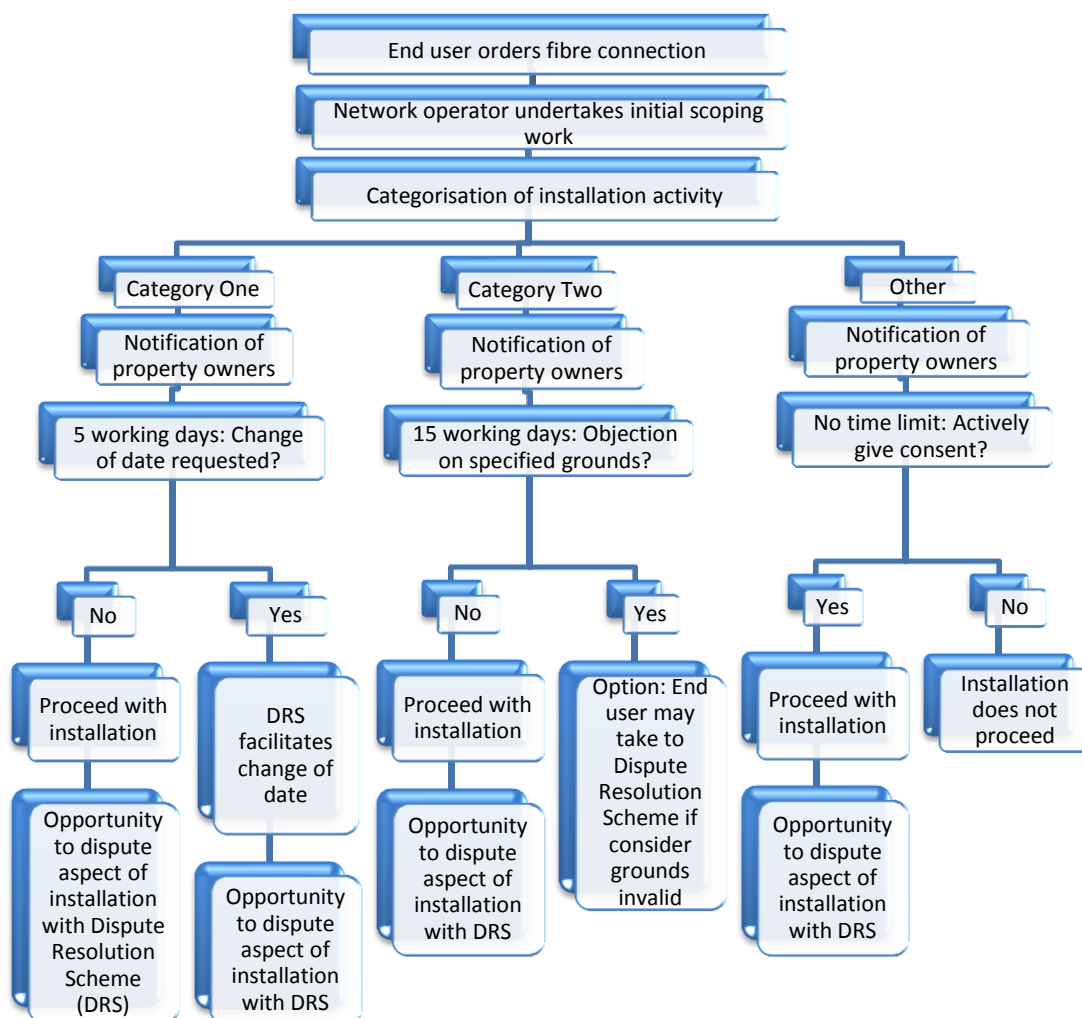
End user orders fibre connection

Network operator undertakes initial scoping work

Categorisation of installation activity

Category One

Notification of property owners

5 working days: Change of date requested?

No

Proceed with installation

Opportunity to dispute aspect of installation with Dispute Resolution Scheme (DRS)

Yes

DRS facilitates change of date

Opportunity to dispute aspect of installation with DRS

Category Two

Notification of property owners

15 working days: Objection on specified grounds?

No

Proceed with installation

Opportunity to dispute aspect of installation with DRS

Yes

Option: End user may take to Dispute Resolution Scheme if consider grounds invalid

Other

Notification of property owners

No time limit: Actively give consent?

Yes

Proceed with installation

Opportunity to dispute aspect of installation with DRS

No

Installation does not proceed